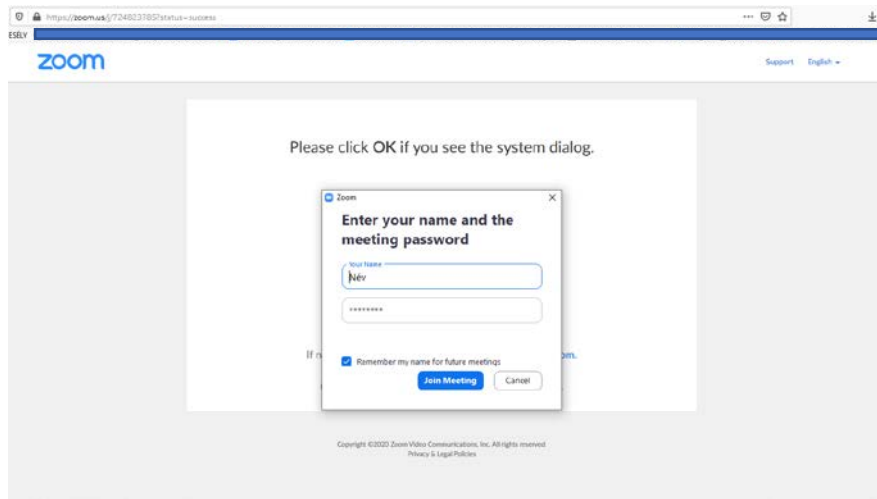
https://zoom.us/j/724823785?status=success

ESELY

zoom

Support English

Please click OK if you see the system dialog.

Zoom

Enter your name and the meeting password

Your Name

Név

••••••••

If n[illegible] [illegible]om.

Remember my name for future meetings

Join Meeting

Cancel

Copyright ©2020 Zoom Video Communications, Inc. All rights reserved
Privacy & Legal Policies